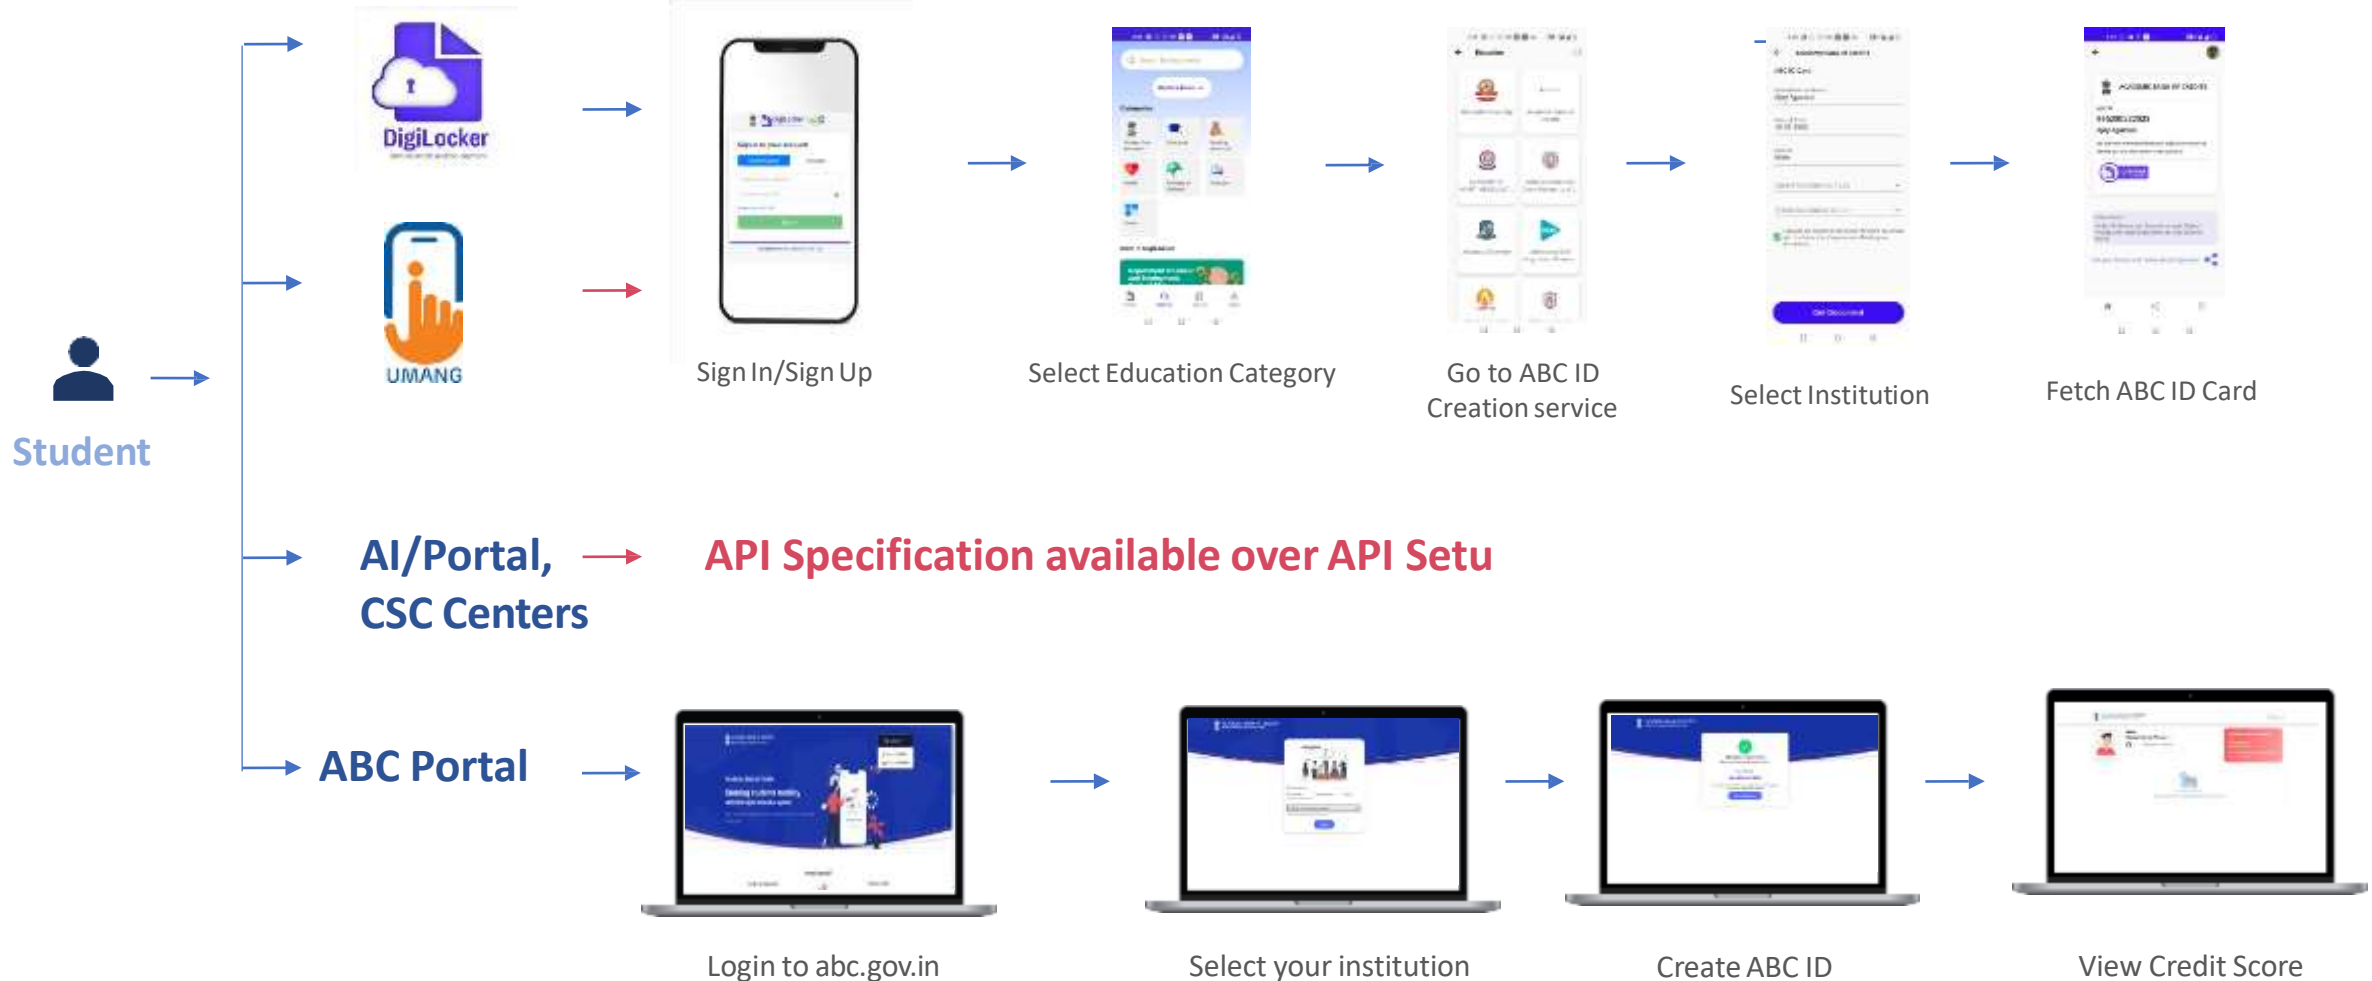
DigiLocker

UMANG

Student

Sign In/Sign Up

Select Education Category

Go to ABC ID Creation service

Select Institution

Fetch ABC ID Card

AI/Portal, CSC Centers

API Specification available over API Setu

ABC Portal

Login to abc.gov.in

Select your institution

Create ABC ID

View Credit Score